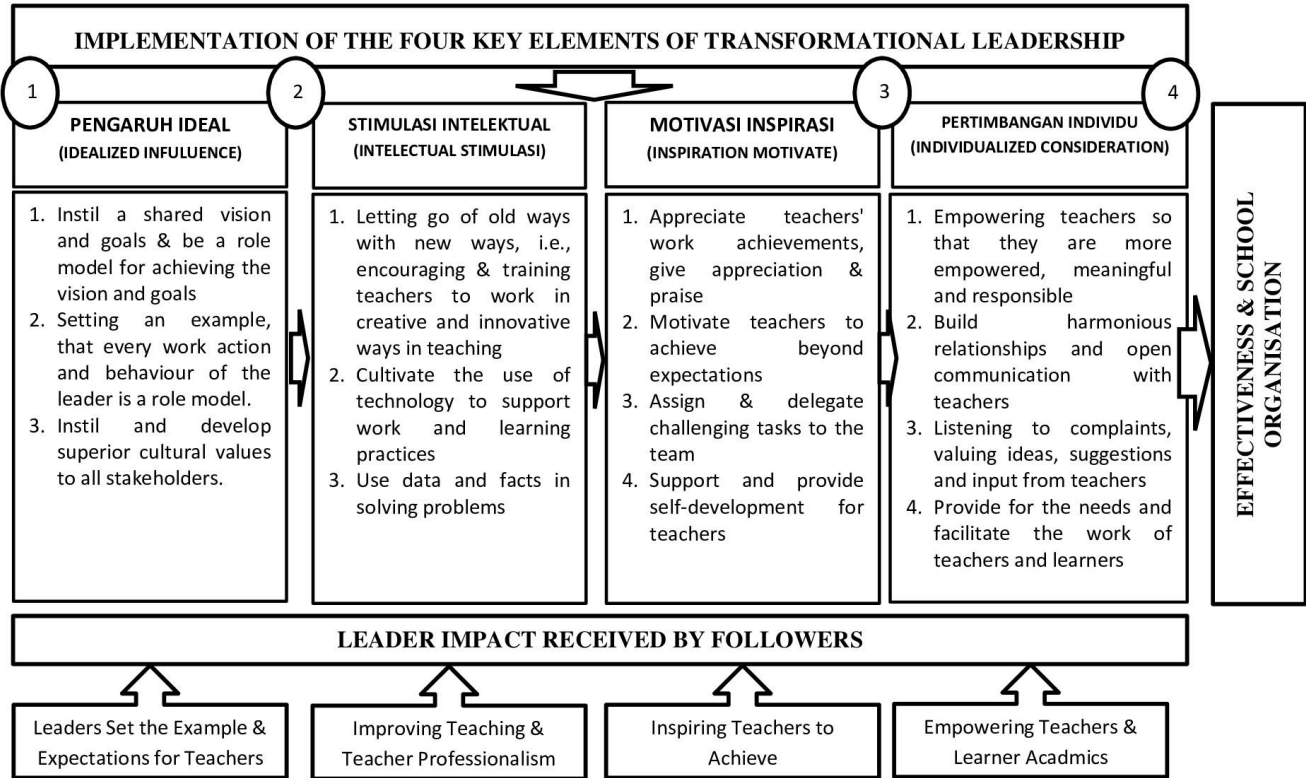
IMPLEMENTATION OF THE FOUR KEY ELEMENTS OF TRANSFORMATIONAL LEADERSHIP

1

PENGARUH IDEAL
(IDEALIZED INFULUENCE)

1. Instil a shared vision and goals & be a role model for achieving the vision and goals
2. Setting an example, that every work action and behaviour of the leader is a role model.
3. Instil and develop superior cultural values to all stakeholders.

2

STIMULASI INTELEKTUAL
(INTELECTUAL STIMULASI)

1. Letting go of old ways with new ways, i.e., encouraging & training teachers to work in creative and innovative ways in teaching
2. Cultivate the use of technology to support work and learning practices
3. Use data and facts in solving problems

3

MOTIVASI INSPIRASI
(INSPIRATION MOTIVATE)

1. Appreciate teachers' work achievements, give appreciation & praise
2. Motivate teachers to achieve beyond expectations
3. Assign & delegate challenging tasks to the team
4. Support and provide self-development for teachers

4

PERTIMBANGAN INDIVIDU
(INDIVIDUALIZED CONSIDERATION)

1. Empowering teachers so that they are more empowered, meaningful and responsible
2. Build harmonious relationships and open communication with teachers
3. Listening to complaints, valuing ideas, suggestions and input from teachers
4. Provide for the needs and facilitate the work of teachers and learners

EFFECTIVENESS & SCHOOL ORGANISATION

LEADER IMPACT RECEIVED BY FOLLOWERS

Leaders Set the Example & Expectations for Teachers

Improving Teaching & Teacher Professionalism

Inspiring Teachers to Achieve

Empowering Teachers & Learner Acadmics